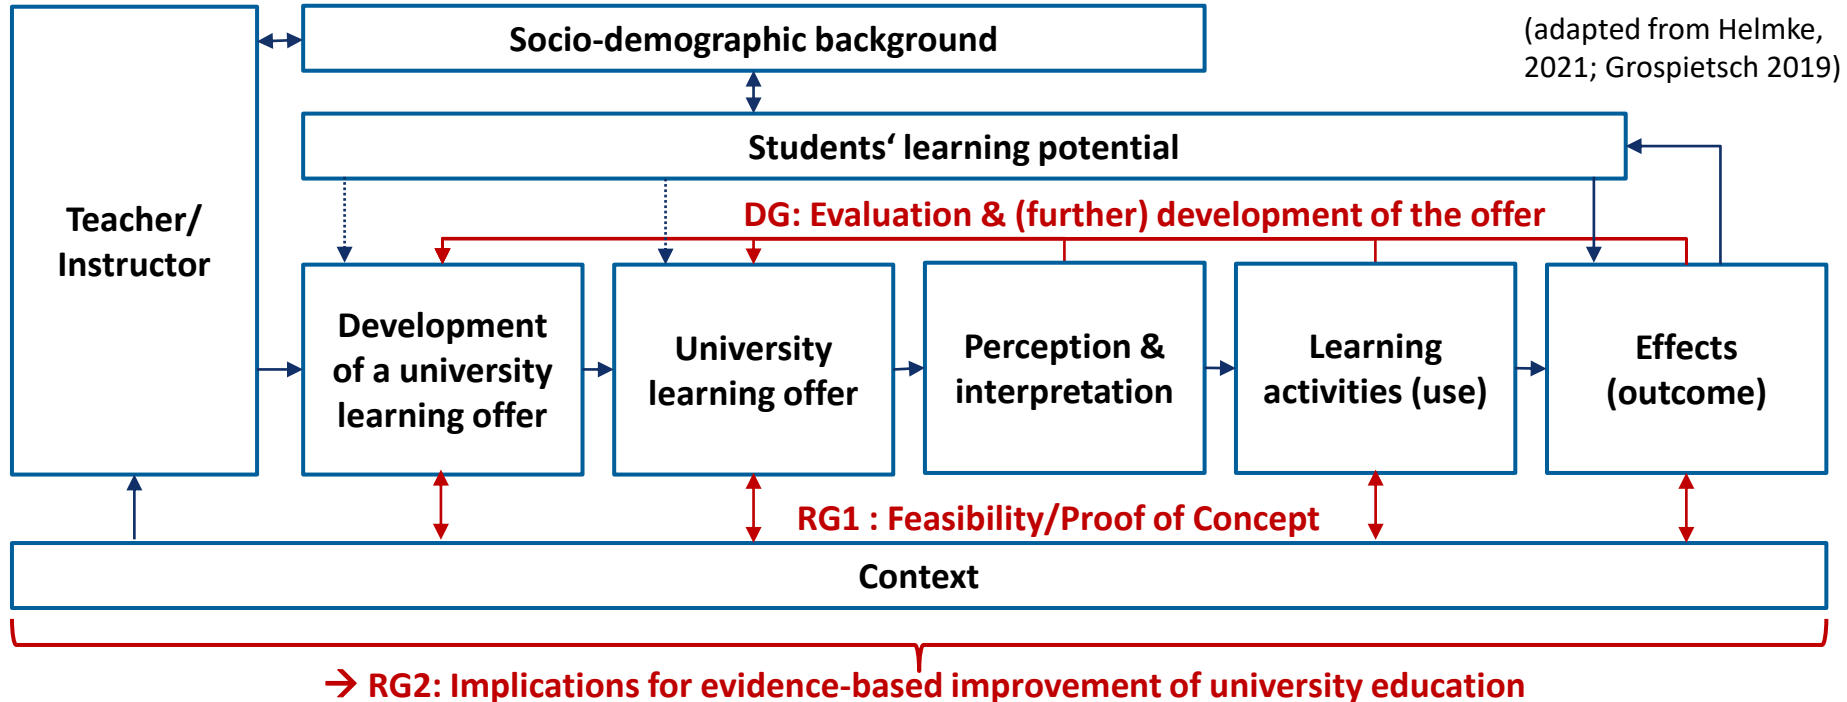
Socio-demographic background

(adapted from Helmke, 2021; Grospietsch 2019)

Students‘ learning potential

Teacher/ Instructor

DG: Evaluation & (further) development of the offer

Development of a university learning offer

University learning offer

Perception & interpretation

Learning activities (use)

Effects (outcome)

RG1 : Feasibility/Proof of Concept

Context

→ RG2: Implications for evidence-based improvement of university education